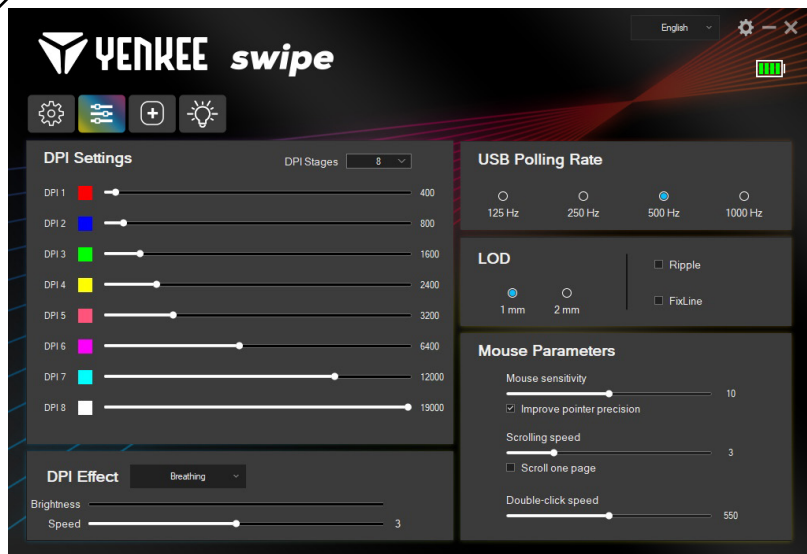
English

YENKEE swipe

DPI Settings

DPI Stages 8

DPI 1 400
DPI 2 800
DPI 3 1600
DPI 4 2400
DPI 5 3200
DPI 6 6400
DPI 7 12000
DPI 8 19000

DPI Effect Breathing

Brightness
Speed 3

USB Polling Rate

125 Hz
250 Hz
500 Hz
1000 Hz

LOD

1 mm
2 mm

Ripple
FixLine

Mouse Parameters

Mouse sensitivity 10
Improve pointer precision

Scrolling speed 3
Scroll one page

Double-click speed 550